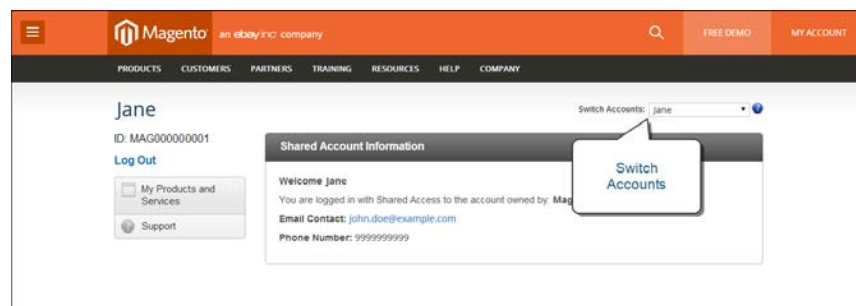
Magento an ebay inc. company

FREE DEMO

MY ACCOUNT

PRODUCTS CUSTOMERS PARTNERS TRAINING RESOURCES HELP COMPANY

Jane

ID: MAG000000001

Log Out

My Products and Services

Support

Switch Accounts: Jane

Shared Account Information

Switch Accounts

Welcome Jane

You are logged in with Shared Access to the account owned by: Mag

Email Contact: john.doe@example.com

Phone Number: 9999999999